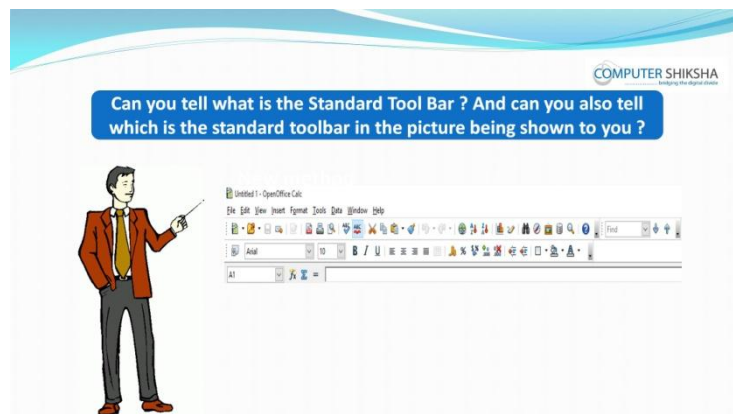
COMPUTER SHIKSHA
bridging the digital divide

Can you tell what is the Standard Tool Bar ? And can you also tell which is the standard toolbar in the picture being shown to you ?

Untitled 1 - OpenOffice Calc

File Edit View Insert Format Tools Data Window Help

Find

Arial 10

A1